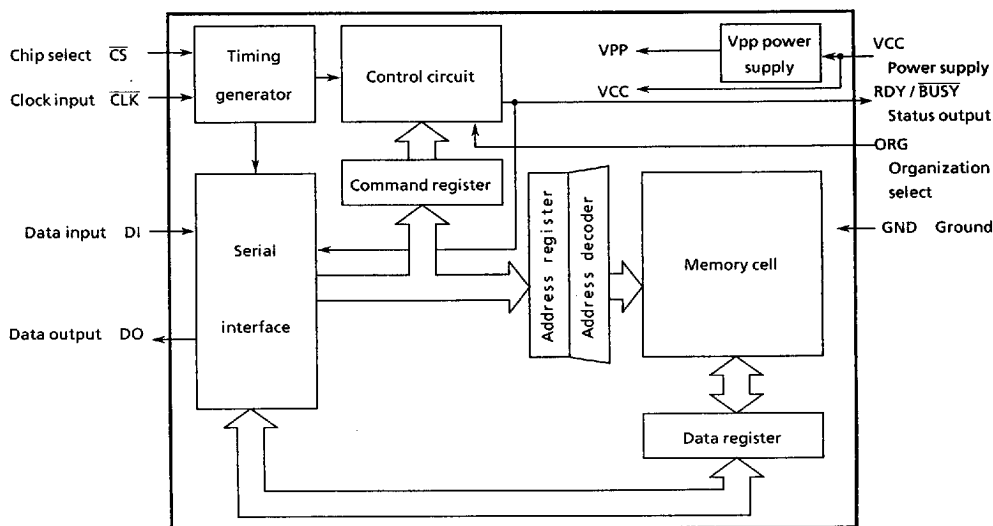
Chip select $\overline{CS}$

Clock input $\overline{CLK}$

Timing generator

Control circuit

VPP

Vpp power supply

VCC

VCC

Power supply

RDY / $\overline{BUSY}$

Status output

ORG

Organization select

Command register

Data input DI

Serial interface

Address register

Address decoder

Memory cell

GND Ground

Data output DO

Data register